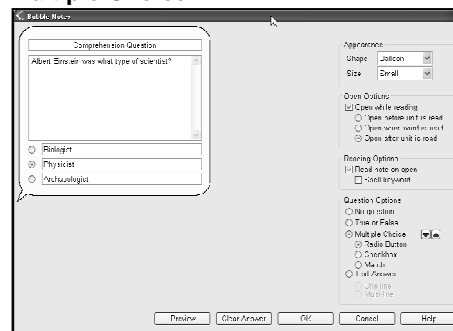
Bubble Notes

Comprehension Question

Albert Einstein was what type of scientist?

Biologist
Physicist
Archaeologist

Appearance
Shape Balloon
Size Small

Open Options
Open while reading
Open before unit is read
Open when word is read
Open after unit is read

Reading Options
Read note on open
Read keyword

Question Options
No question
True or False
Multiple Choice
Radio Button
Checkbox
Menu
Fill Answer
One line
Multi-line

Preview Clear Answer OK Cancel Help